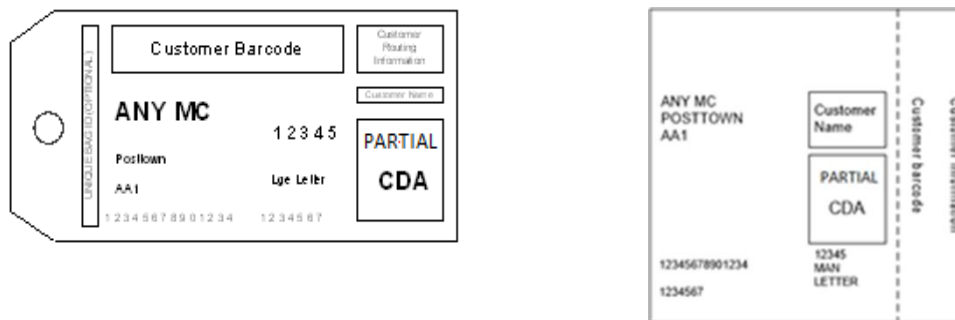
UNIQUE BAG ID (OPTIONAL)

Customer Barcode

Customer Routing Information

Customer Name

ANY MC

12345

Posttown

AA1

Lge Letter

PARTIAL

CDA

12345678901234

1234567

ANY MC
POSTTOWN
AA1

Customer Name

PARTIAL

CDA

12345678901234

1234567

12345
MAN
LETTER

Customer barcode

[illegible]